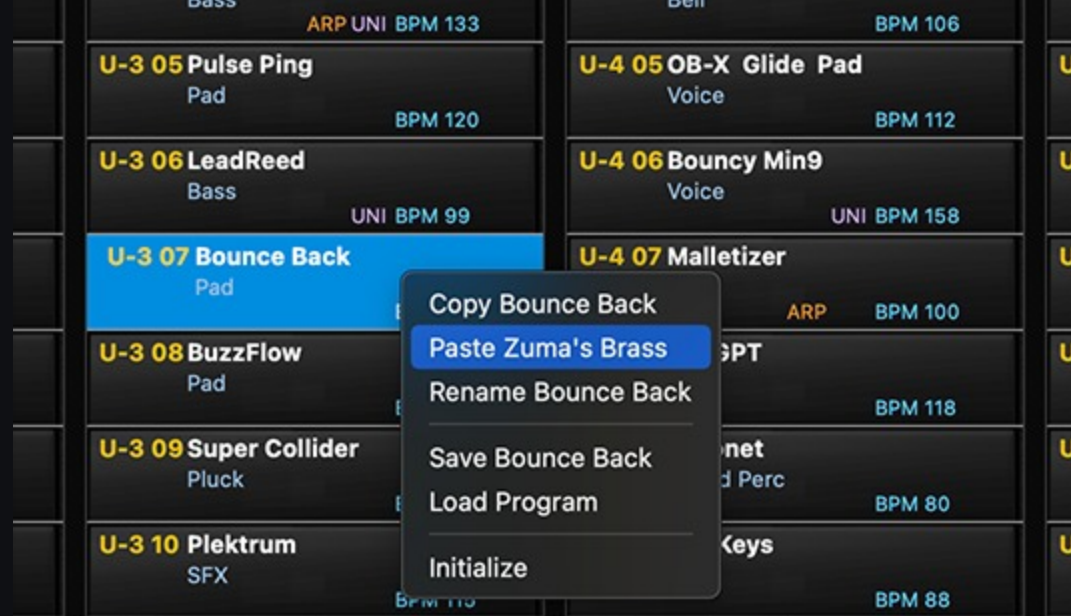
Bass
ARP UNI BPM 133

U-3 05 Pulse Ping
Pad
BPM 120

U-3 06 LeadReed
Bass
UNI BPM 99

U-3 07 Bounce Back
Pad

U-3 08 BuzzFlow
Pad

U-3 09 Super Collider
Pluck

U-3 10 Plektrum
SFX
BPM 115

Bell
BPM 106

U-4 05 OB-X Glide Pad
Voice
BPM 112

U-4 06 Bouncy Min9
Voice
UNI BPM 158

U-4 07 Malletizer
ARP BPM 100

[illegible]SPT
BPM 118

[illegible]net
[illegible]d Perc
BPM 80

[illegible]Keys
BPM 88

Copy Bounce Back
Paste Zuma's Brass
Rename Bounce Back

Save Bounce Back
Load Program

Initialize